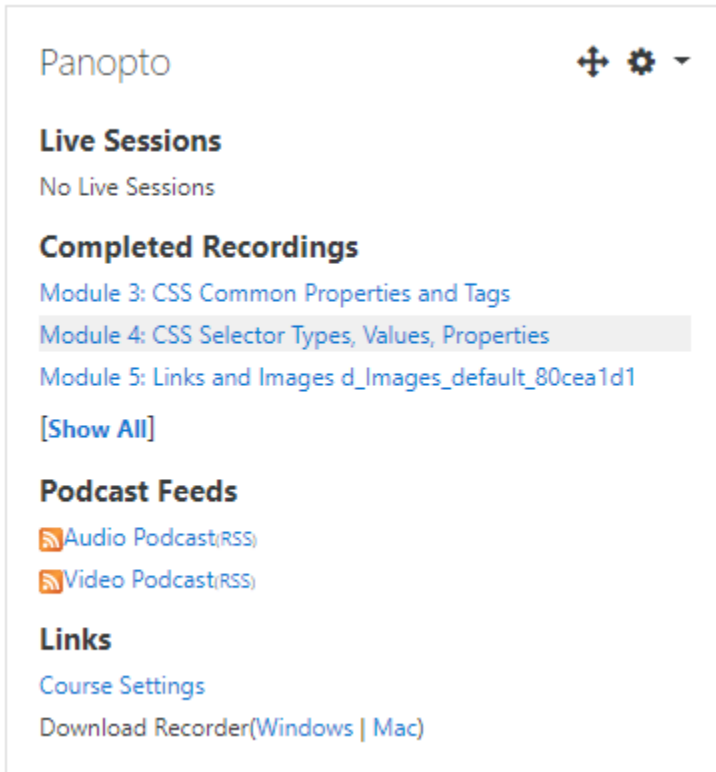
Panopto

Live Sessions

No Live Sessions

Completed Recordings

Module 3: CSS Common Properties and Tags

Module 4: CSS Selector Types, Values, Properties

Module 5: Links and Images d_Images_default_80cea1d1

[Show All]

Podcast Feeds

Audio Podcast(RSS)

Video Podcast(RSS)

Links

Course Settings

Download Recorder(Windows | Mac)